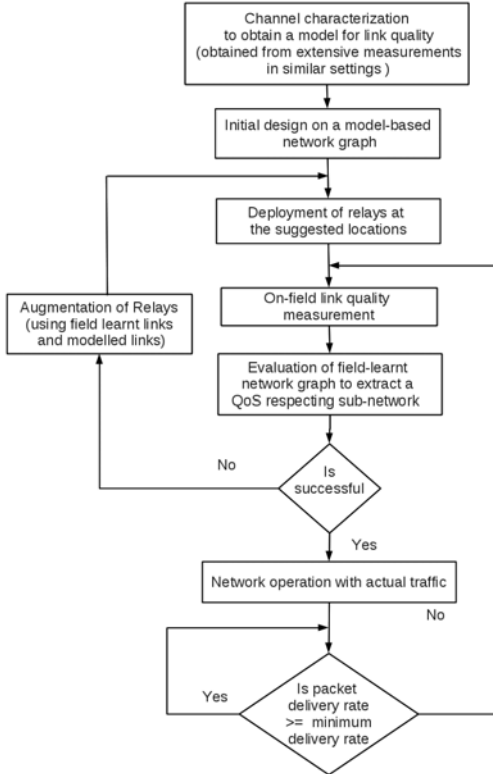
Channel characterization to obtain a model for link quality (obtained from extensive measurements in similar settings )

Initial design on a model-based network graph

Deployment of relays at the suggested locations

Augmentation of Relays (using field learnt links and modelled links)

On-field link quality measurement

Evaluation of field-learnt network graph to extract a QoS respecting sub-network

No

Is successful

Yes

Network operation with actual traffic

No

Yes

Is packet delivery rate >= minimum delivery rate